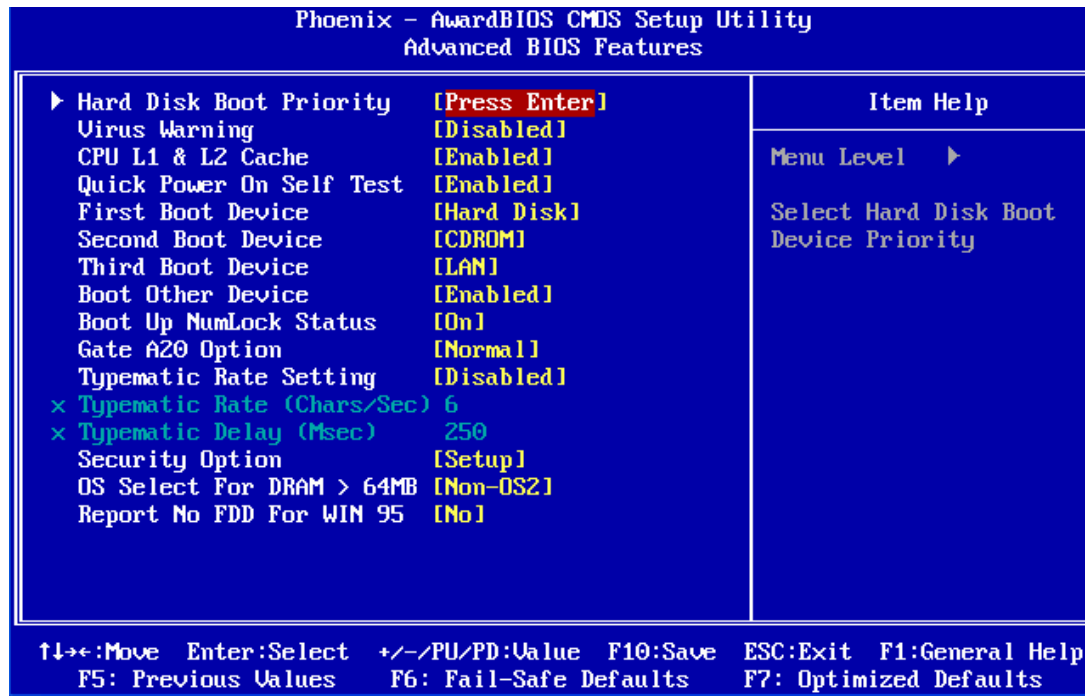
Phoenix - AwardBIOS CMOS Setup Utility
Advanced BIOS Features

| | |
|---|---|
| ▶ Hard Disk Boot Priority | [Press Enter] |
| Virus Warning | [Disabled] |
| CPU L1 & L2 Cache | [Enabled] |
| Quick Power On Self Test | [Enabled] |
| First Boot Device | [Hard Disk] |
| Second Boot Device | [CDROM] |
| Third Boot Device | [LAN] |
| Boot Other Device | [Enabled] |
| Boot Up NumLock Status | [On] |
| Gate A20 Option | [Normal] |
| Typematic Rate Setting | [Disabled] |
| x Typematic Rate (Chars/Sec) | 6 |
| x Typematic Delay (Msec) | 250 |
| Security Option | [Setup] |
| OS Select For DRAM > 64MB | [Non-OS2] |
| Report No FDD For WIN 95 | [No] |

Item Help

Menu Level ▶

Select Hard Disk Boot Device Priority

↑↓→←:Move Enter:Select +/-/PU/PD:Value F10:Save ESC:Exit F1:General Help
F5: Previous Values F6: Fail-Safe Defaults F7: Optimized Defaults